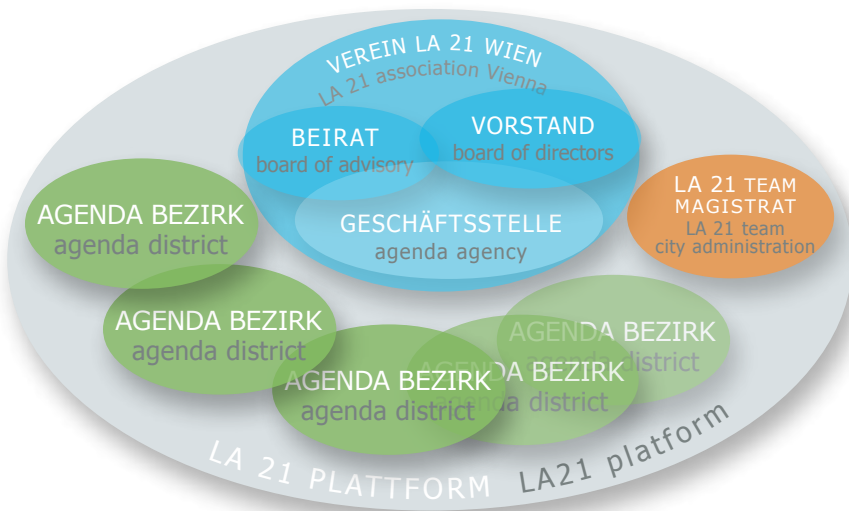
VEREIN LA 21 WIEN
LA 21 association Vienna

BEIRAT
board of advisory

VORSTAND
board of directors

GESCHÄFTSSTELLE
agenda agency

LA 21 TEAM MAGISTRAT
LA 21 team city administration

AGENDA BEZIRK
agenda district

AGENDA BEZIRK
agenda district

AGENDA BEZIRK
agenda district

AGENDA BEZIRK
agenda district

AGENDA BEZIRK
agenda district

LA 21 PLATTFORM LA21 platform